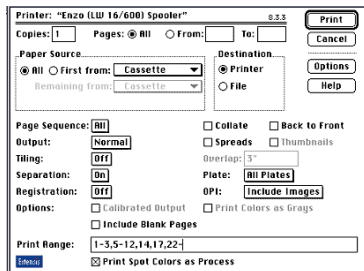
Printer: "Enzo (LW 16/600) Spooler" 8.3.3
Print
Copies: 1 Pages: ◉ All ○ From: To:
Cancel
Paper Source
◉ All ○ First from: Cassette
Remaining from: Cassette
Destination
◉ Printer
○ File
Options
Help
Page Sequence: All
☐ Collate ☐ Back to Front
Output: Normal
☐ Spreads ☐ Thumbnails
Tiling: Off
Overlap: 3"
Separation: On
Plate: All Plates
Registration: Off
OPI: Include Images
Options: ☐ Calibrated Output ☐ Print Colors as Grays
☐ Include Blank Pages
Print Range: 1-3,5-12,14,17,22-
Extensis
☒ Print Spot Colors as Process